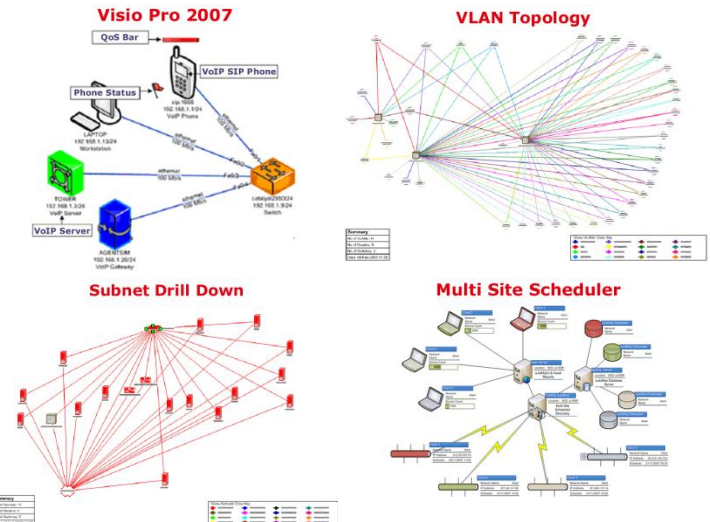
Visio Pro 2007

QoS Bar

VoIP SIP Phone

Phone Status

sip 1600
192.168.1.1/24
VoIP Phone

LAPTOP
192.168.1.13/24
Workstation

ethernet
100 Mb/s

ethernet
100 Mb/s

ethernet
100 Mb/s

ethernet
100 Mb/s

Fa0/1

Fa0/2

Fa0/3

Fa0/4

TOWER
192.168.1.3/24
VoIP Server

VoIP Server

AGENTSIM
192.168.1.26/24
VoIP Gateway

catalyst2950XL24
192.168.1.9/24
Switch

VLAN Topology

Summary

Subnet Drill Down

Multi Site Scheduler